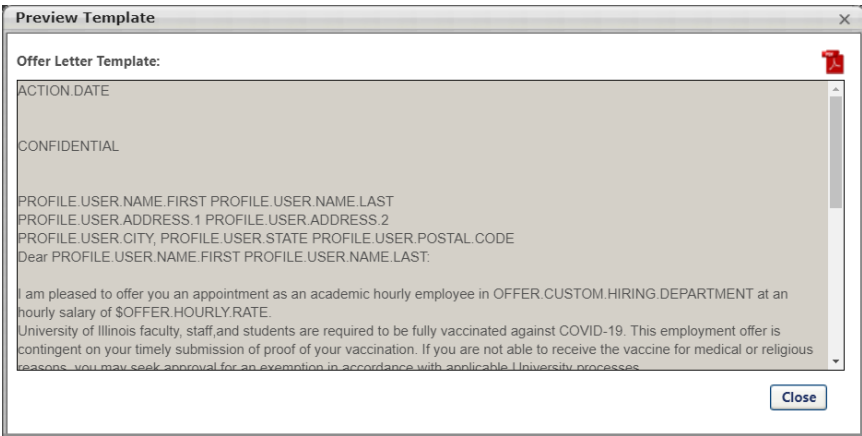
Preview Template

×

Offer Letter Template:

ACTION.DATE

CONFIDENTIAL

PROFILE.USER.NAME.FIRST PROFILE.USER.NAME.LAST
PROFILE.USER.ADDRESS.1 PROFILE.USER.ADDRESS.2
PROFILE.USER.CITY, PROFILE.USER.STATE PROFILE.USER.POSTAL.CODE
Dear PROFILE.USER.NAME.FIRST PROFILE.USER.NAME.LAST:

I am pleased to offer you an appointment as an academic hourly employee in OFFER.CUSTOM.HIRING.DEPARTMENT at an hourly salary of $OFFER.HOURLY.RATE.
University of Illinois faculty, staff,and students are required to be fully vaccinated against COVID-19. This employment offer is contingent on your timely submission of proof of your vaccination. If you are not able to receive the vaccine for medical or religious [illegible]

Close